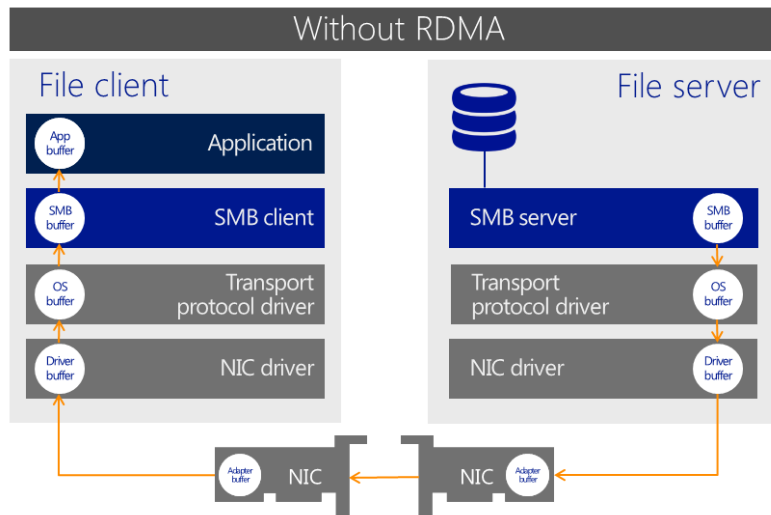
Without RDMA

File client

App buffer

Application

SMB buffer

SMB client

OS buffer

Transport protocol driver

Driver buffer

NIC driver

File server

SMB server

SMB buffer

Transport protocol driver

OS buffer

NIC driver

Driver buffer

Adapter buffer

NIC

NIC

Adapter buffer